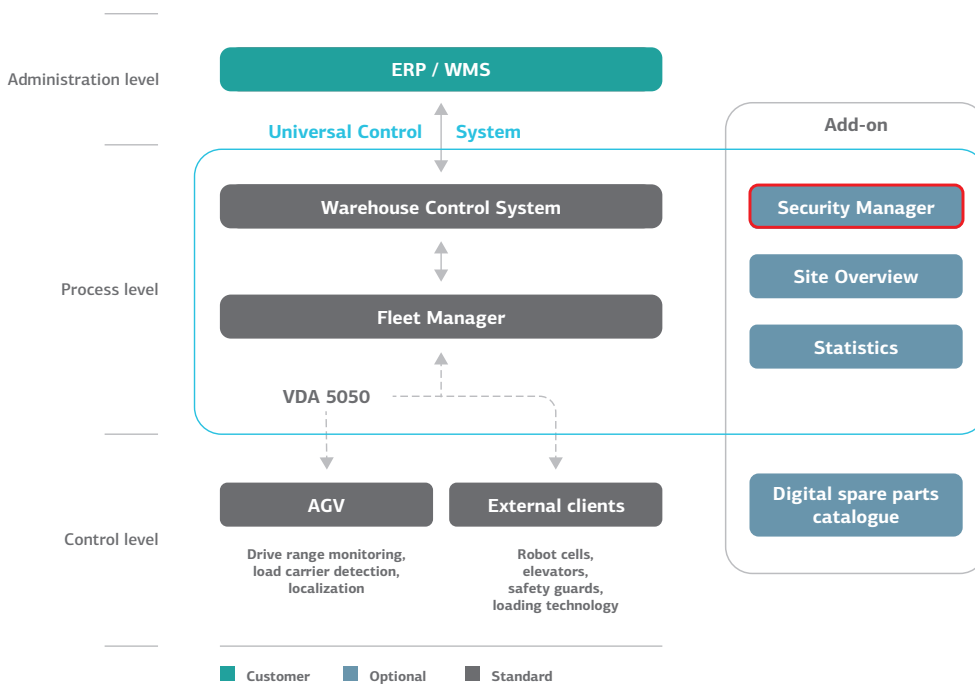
Administration level

ERP / WMS

Universal Control System

Add-on

Process level

Warehouse Control System

Security Manager

Site Overview

Fleet Manager

Statistics

VDA 5050

Control level

AGV

Drive range monitoring, load carrier detection, localization

External clients

Robot cells, elevators, safety guards, loading technology

Digital spare parts catalogue

Customer Optional Standard